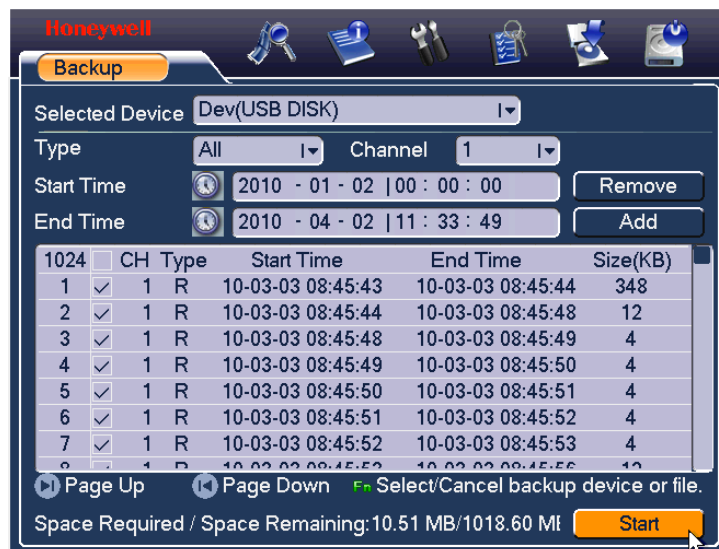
Honeywell

Backup

Selected Device Dev(USB DISK)

Type All Channel 1

Start Time 2010 - 01 - 02 | 00 : 00 : 00 Remove

End Time 2010 - 04 - 02 | 11 : 33 : 49 Add

| 1024 | | CH | Type | Start Time | End Time | Size(KB) |
|---|---|---|---|---|---|---|
| 1 | ✓ | 1 | R | 10-03-03 08:45:43 | 10-03-03 08:45:44 | 348 |
| 2 | ✓ | 1 | R | 10-03-03 08:45:44 | 10-03-03 08:45:48 | 12 |
| 3 | ✓ | 1 | R | 10-03-03 08:45:48 | 10-03-03 08:45:49 | 4 |
| 4 | ✓ | 1 | R | 10-03-03 08:45:49 | 10-03-03 08:45:50 | 4 |
| 5 | ✓ | 1 | R | 10-03-03 08:45:50 | 10-03-03 08:45:51 | 4 |
| 6 | ✓ | 1 | R | 10-03-03 08:45:51 | 10-03-03 08:45:52 | 4 |
| 7 | ✓ | 1 | R | 10-03-03 08:45:52 | 10-03-03 08:45:53 | 4 |
| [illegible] | | 1 | R | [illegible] | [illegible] | 12 |

Page Up Page Down Fn Select/Cancel backup device or file.

Space Required / Space Remaining:10.51 MB/1018.60 MI Start